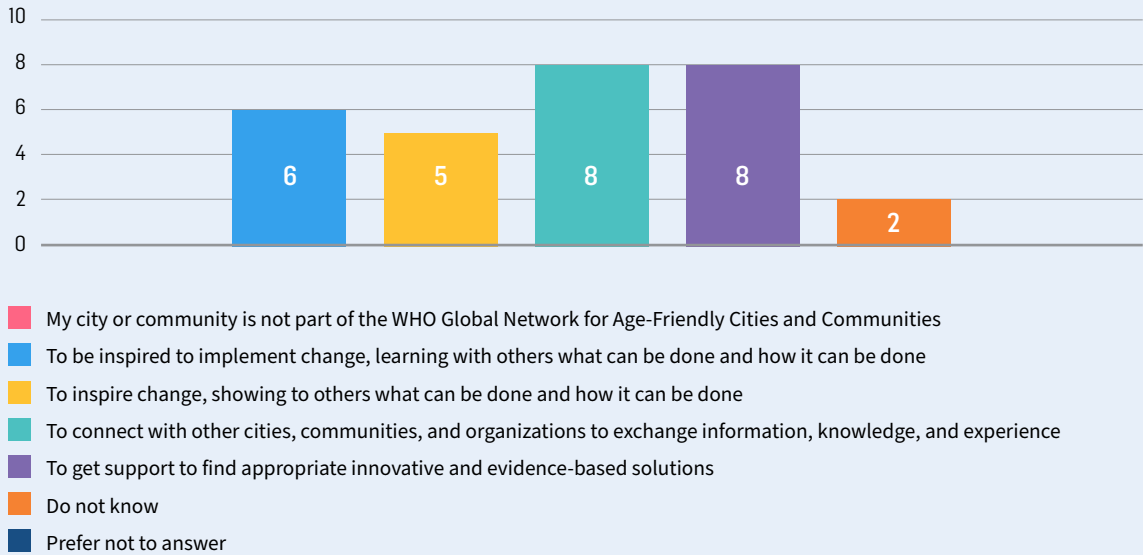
10
8
6
4
2
0

6
5
8
8
2

My city or community is not part of the WHO Global Network for Age-Friendly Cities and Communities
To be inspired to implement change, learning with others what can be done and how it can be done
To inspire change, showing to others what can be done and how it can be done
To connect with other cities, communities, and organizations to exchange information, knowledge, and experience
To get support to find appropriate innovative and evidence-based solutions
Do not know
Prefer not to answer